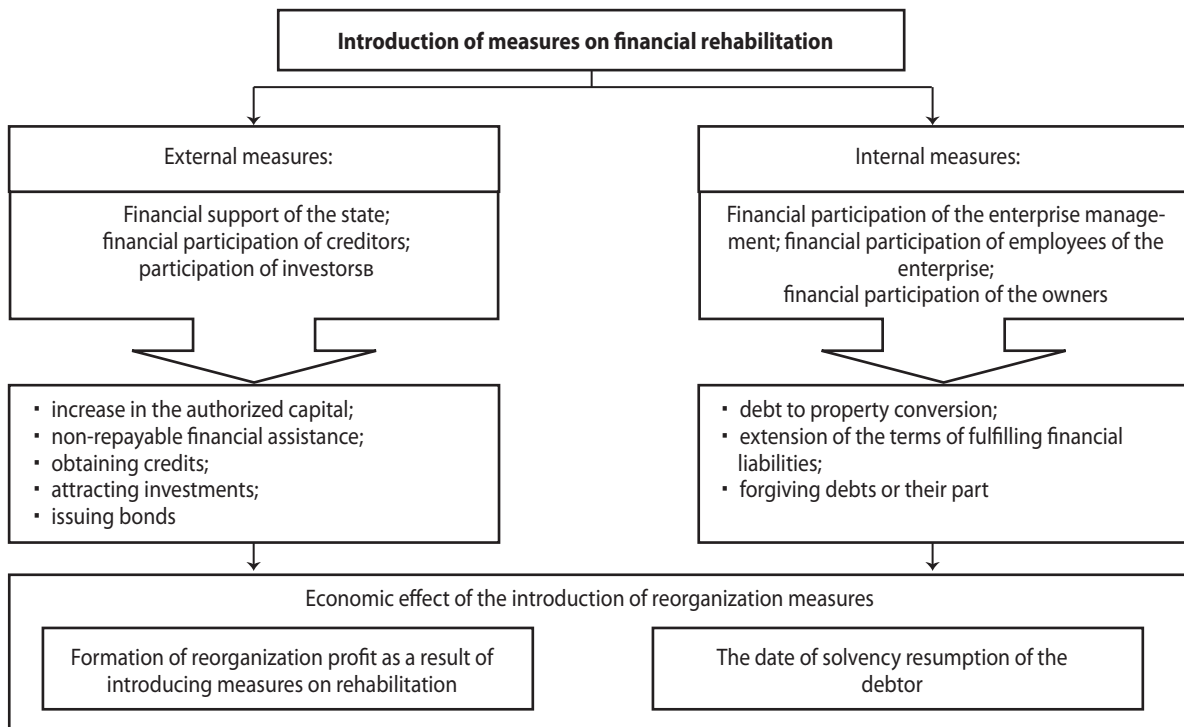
Introduction of measures on financial rehabilitation

External measures:

Financial support of the state; financial participation of creditors; participation of investorsв

Internal measures:

Financial participation of the enterprise management; financial participation of employees of the enterprise; financial participation of the owners

- increase in the authorized capital;
- non-repayable financial assistance;
- obtaining credits;
- attracting investments;
- issuing bonds

- debt to property conversion;
- extension of the terms of fulfilling financial liabilities;
- forgiving debts or their part

Economic effect of the introduction of reorganization measures

Formation of reorganization profit as a result of introducing measures on rehabilitation

The date of solvency resumption of the debtor